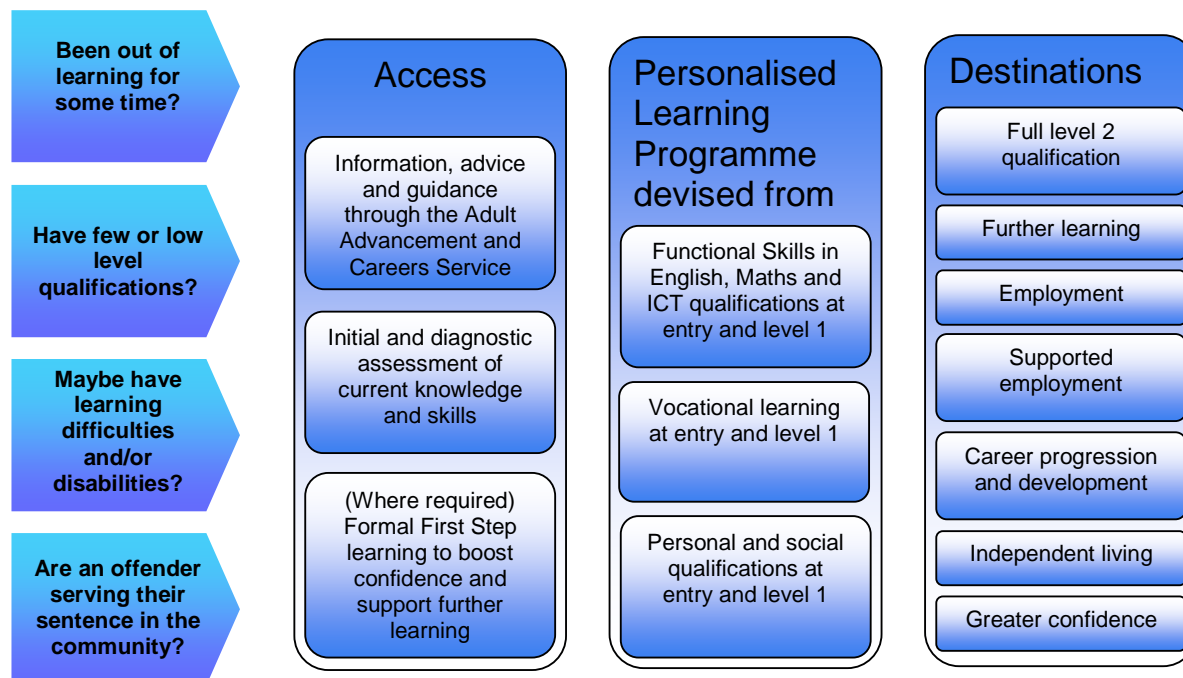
Been out of learning for some time?

Have few or low level qualifications?

Maybe have learning difficulties and/or disabilities?

Are an offender serving their sentence in the community?

Access

Information, advice and guidance through the Adult Advancement and Careers Service

Initial and diagnostic assessment of current knowledge and skills

(Where required) Formal First Step learning to boost confidence and support further learning

Personalised Learning Programme devised from

Functional Skills in English, Maths and ICT qualifications at entry and level 1

Vocational learning at entry and level 1

Personal and social qualifications at entry and level 1

Destinations

Full level 2 qualification

Further learning

Employment

Supported employment

Career progression and development

Independent living

Greater confidence